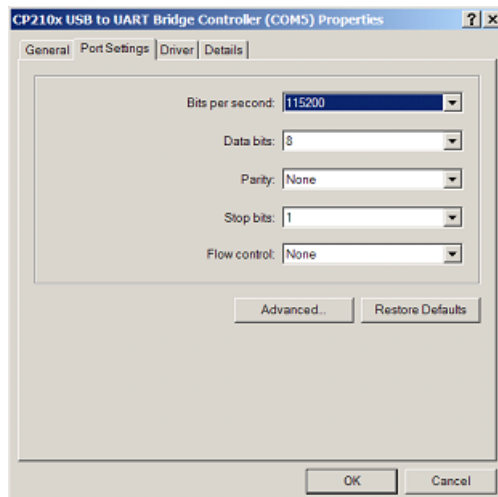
CP210x USB to UART Bridge Controller (COM5) Properties

?

X

General

Port Settings

Driver

Details

Bits per second: 115200

Data bits: 8

Parity: None

Stop bits: 1

Flow control: None

Advanced...

Restore Defaults

OK

Cancel